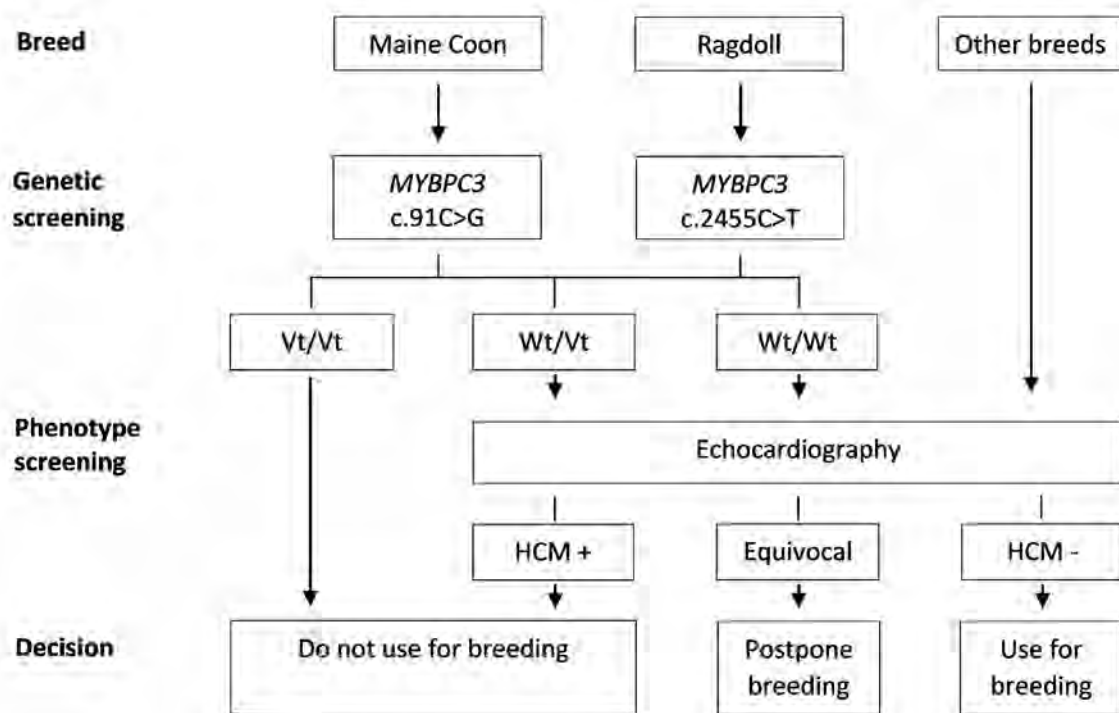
Breed

Maine Coon

Ragdoll

Other breeds

Genetic screening

*MYBPC3* c.91C>G

*MYBPC3* c.2455C>T

Vt/Vt

Wt/Vt

Wt/Wt

Phenotype screening

Echocardiography

HCM +

Equivocal

HCM -

Decision

Do not use for breeding

Postpone breeding

Use for breeding